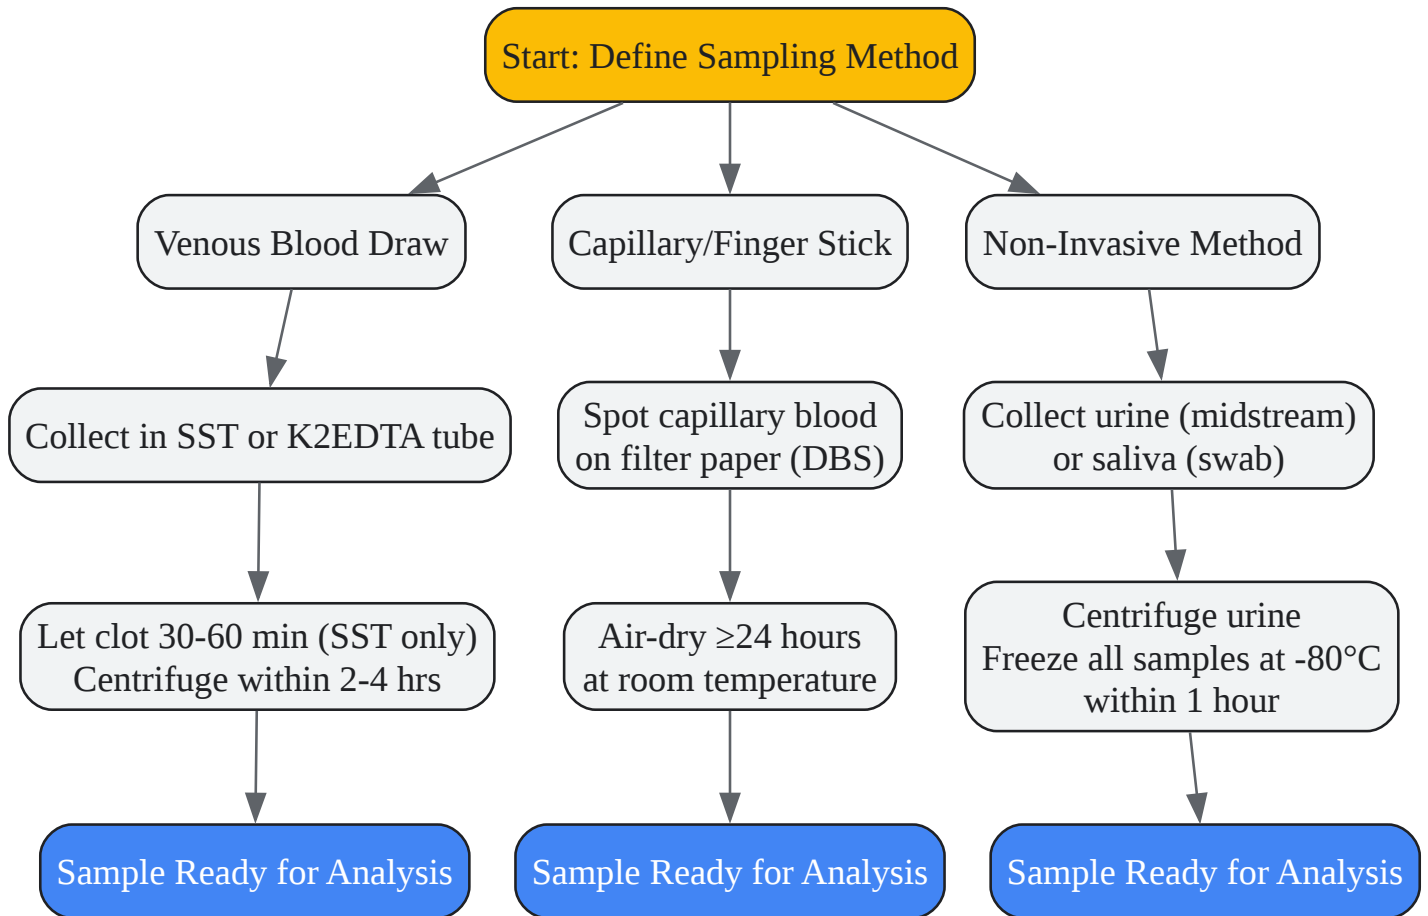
Start: Define Sampling Method

Venous Blood Draw

Capillary/Finger Stick

Non-Invasive Method

Collect in SST or K2EDTA tube

Spot capillary blood on filter paper (DBS)

Collect urine (midstream) or saliva (swab)

Let clot 30-60 min (SST only) Centrifuge within 2-4 hrs

Air-dry $\geq$24 hours at room temperature

Centrifuge urine Freeze all samples at -80°C within 1 hour

Sample Ready for Analysis

Sample Ready for Analysis

Sample Ready for Analysis